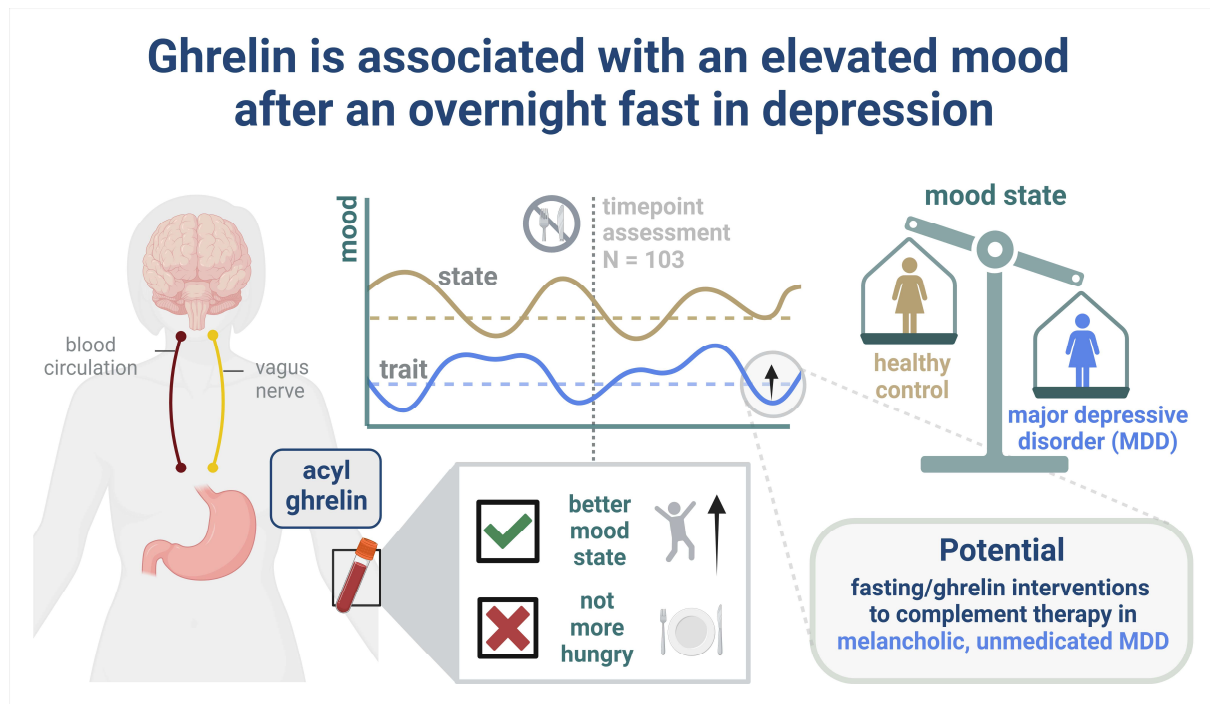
Ghrelin is associated with an elevated mood after an overnight fast in depression

blood circulation

vagus nerve

mood

timepoint assessment
N = 103

state

trait

mood state

healthy control

major depressive disorder (MDD)

acyl ghrelin

better mood state

not more hungry

Potential

fasting/ghrelin interventions to complement therapy in melancholic, unmedicated MDD